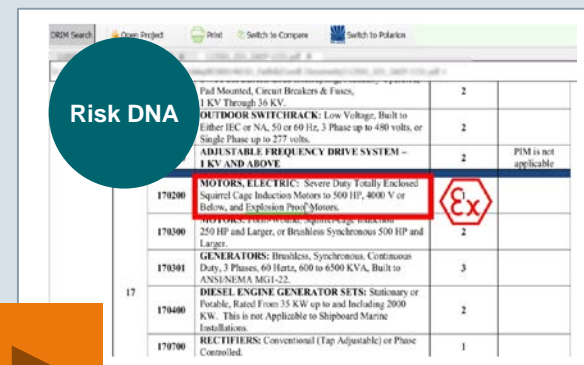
DRIM Search Open Project Print Switch to Compare Switch to Polarion

Risk DNA

Pad Mounted, Circuit Breakers & Fuses, 1 KV Through 36 KV. 2

OUTDOOR SWITCHRACK: Low Voltage, Built to Either IEC or NA, 50 or 60 Hz, 3 Phase up to 480 volts, or Single Phase up to 277 volts. 2

ADJUSTABLE FREQUENCY DRIVE SYSTEM – 1 KV AND ABOVE 2 PIM is not applicable

| | | | |
|---|---|---|---|
| 17 | 170200 | MOTORS, ELECTRIC: Severe Duty Totally Enclosed Squirrel Cage Induction Motors to 500 HP, 4000 V or Below, and Explosion Proof Motors. | |
| | 170300 | MOTORS: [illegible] 250 HP and Larger, or Brushless Synchronous 500 HP and Larger. | 2 |
| | 170301 | GENERATORS: Brushless, Synchronous, Continuous Duty, 3 Phases, 60 Hertz, 600 to 6500 KVA, Built to ANSI/NEMA MG1-22. | 3 |
| | 170400 | DIESEL ENGINE GENERATOR SETS: Stationary or Portable, Rated From 35 KW up to and Including 2000 KW. This is not Applicable to Shipboard Marine Installations. | 2 |
| | 170700 | RECTIFIERS: Conventional (Tap Adjustable) or Phase Controlled. | 1 |

Ex